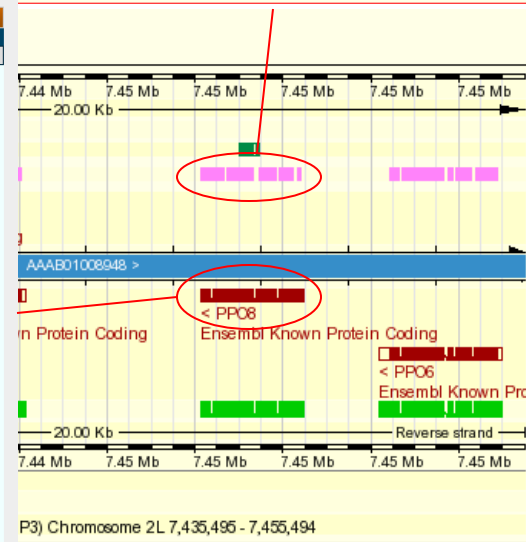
7.44 Mb 7.45 Mb 7.45 Mb 7.45 Mb 7.45 Mb

20.00 Kb

AAAB01008948 >

n Protein Coding

< PPO8

Ensembl Known Protein Coding

< PPO6

Ensembl Known Pro

20.00 Kb

Reverse strand

7.44 Mb 7.45 Mb 7.45 Mb 7.45 Mb 7.45 Mb 7.45 Mb

P3) Chromosome 2L 7,435,495 - 7,455,494